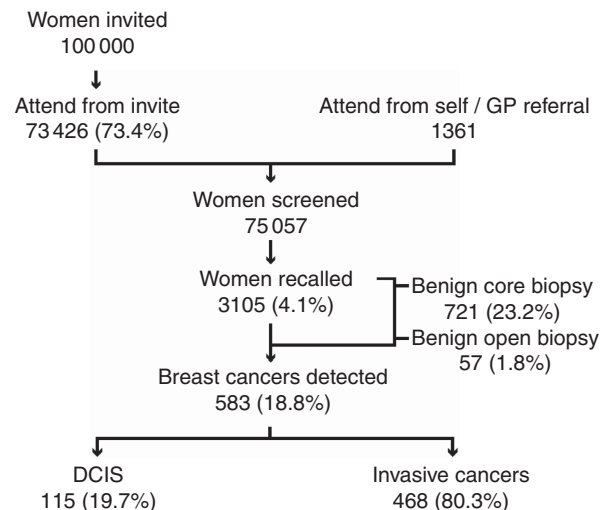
Women invited
100 000

Attend from invite
73 426 (73.4%)

Attend from self / GP referral
1361

Women screened
75 057

Women recalled
3105 (4.1%)

Benign core biopsy
721 (23.2%)

Benign open biopsy
57 (1.8%)

Breast cancers detected
583 (18.8%)

DCIS
115 (19.7%)

Invasive cancers
468 (80.3%)